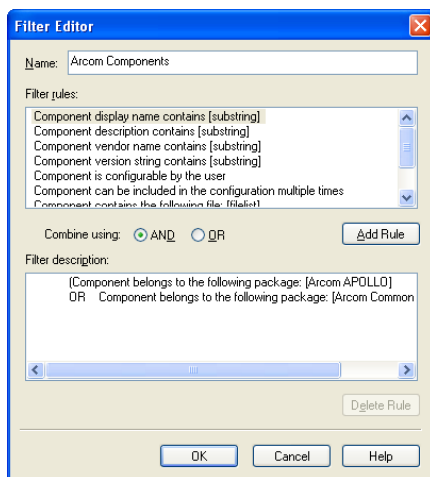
Filter Editor

Name: Arcom Components

Filter rules:

Component display name contains [substring]
Component description contains [substring]
Component vendor name contains [substring]
Component version string contains [substring]
Component is configurable by the user
Component can be included in the configuration multiple times
Component contains the following file: [filelist]

Combine using: AND OR

Add Rule

Filter description:

(Component belongs to the following package: [Arcom APOLLO]
OR Component belongs to the following package: [Arcom Common

Delete Rule

OK Cancel Help